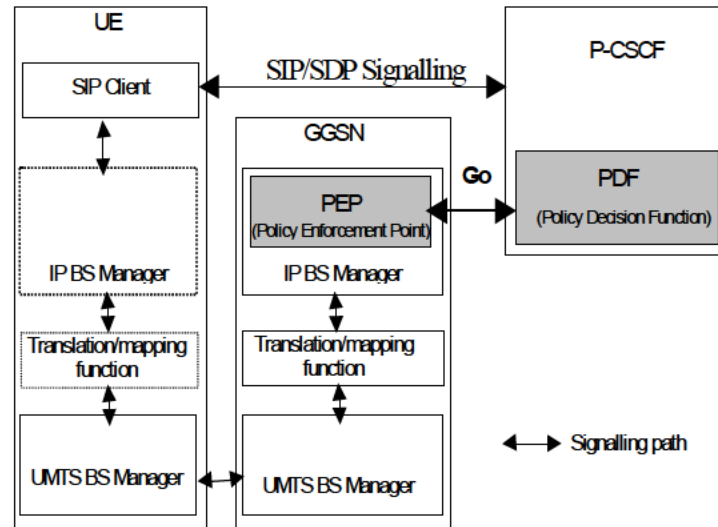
UE

SIP/SDP Signalling

P-CSCF

SIP Client

GGSN

Go

PEP
(Policy Enforcement Point)

PDF
(Policy Decision Function)

IP BS Manager

IP BS Manager

Translation/mapping function

Translation/mapping function

Signalling path

UMTS BS Manager

UMTS BS Manager